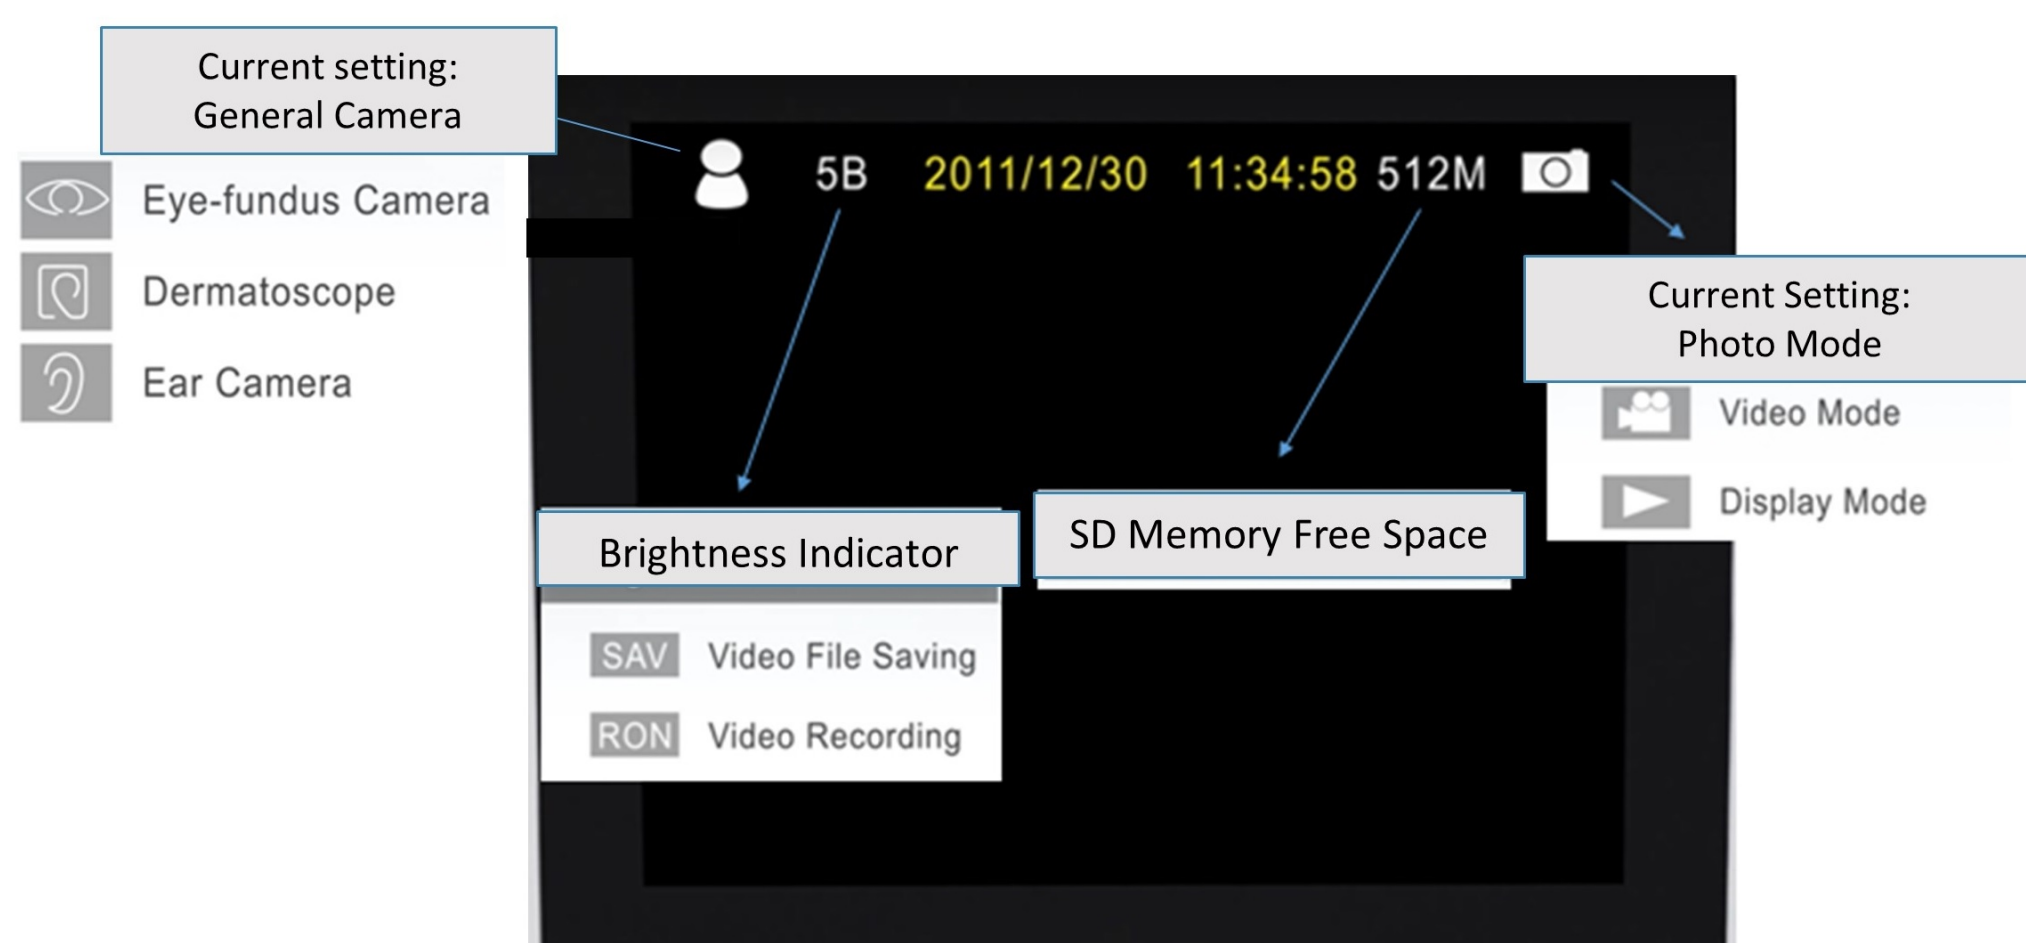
Current setting:
General Camera

Eye-fundus Camera

Dermatoscope

Ear Camera

5B 2011/12/30 11:34:58 512M

Current Setting:
Photo Mode

Video Mode

Display Mode

Brightness Indicator

SD Memory Free Space

SAV Video File Saving

RON Video Recording